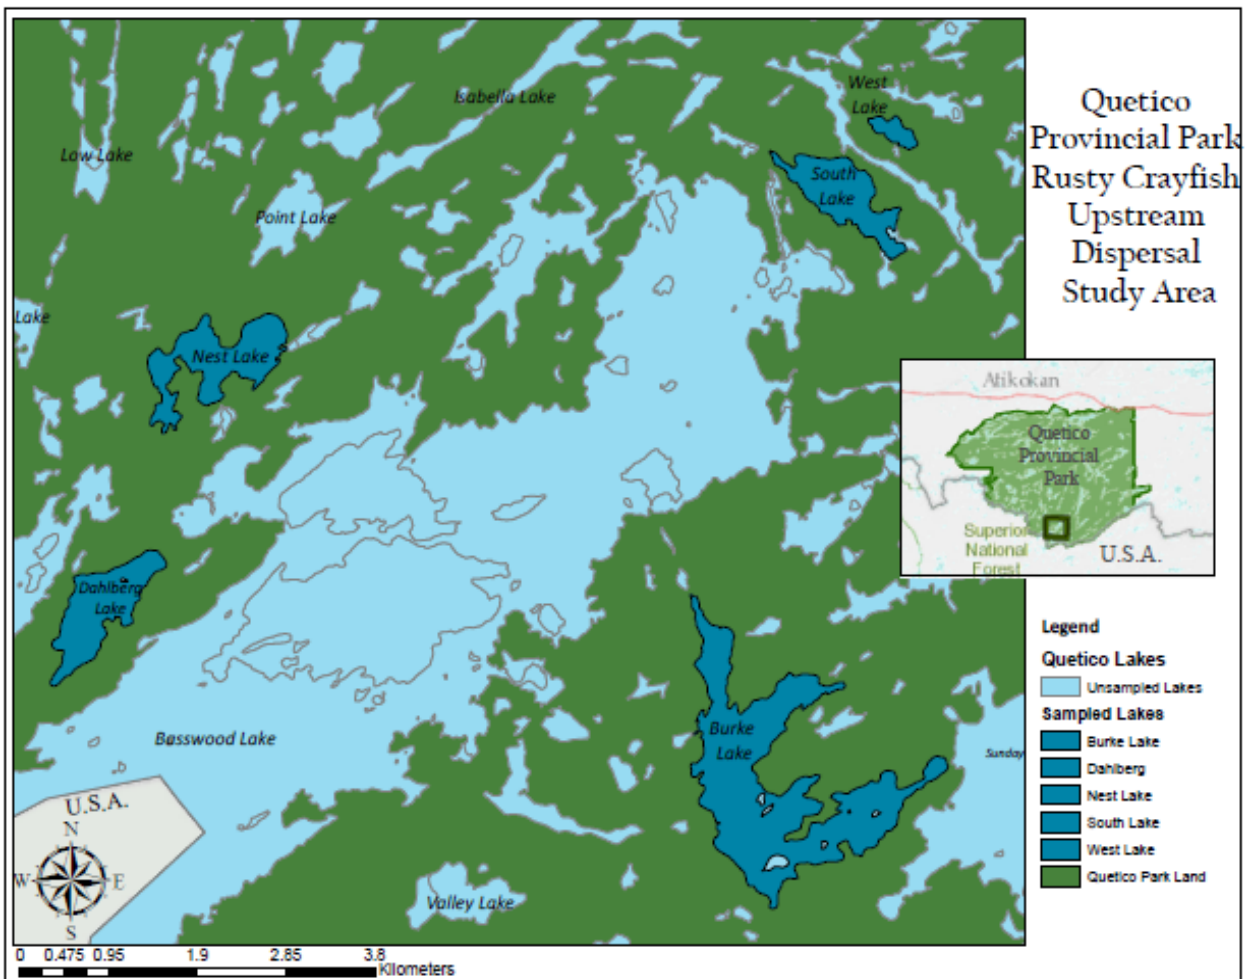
Quetico Provincial Park Rusty Crayfish Upstream Dispersal Study Area

Isabella Lake

West Lake

Low Lake

South Lake

Point Lake

Lake

Nest Lake

Dahlberg Lake

Basswood Lake

Burke Lake

Sunday

U.S.A.

N
W E
S

Valley Lake

Atikokan

Quetico Provincial Park

Superior National Forest

U.S.A.

Legend

Quetico Lakes

Unsampled Lakes

Sampled Lakes

Burke Lake

Dahlberg

Nest Lake

South Lake

West Lake

Quetico Park Land

0 0.475 0.95 1.9 2.85 3.8 Kilometers